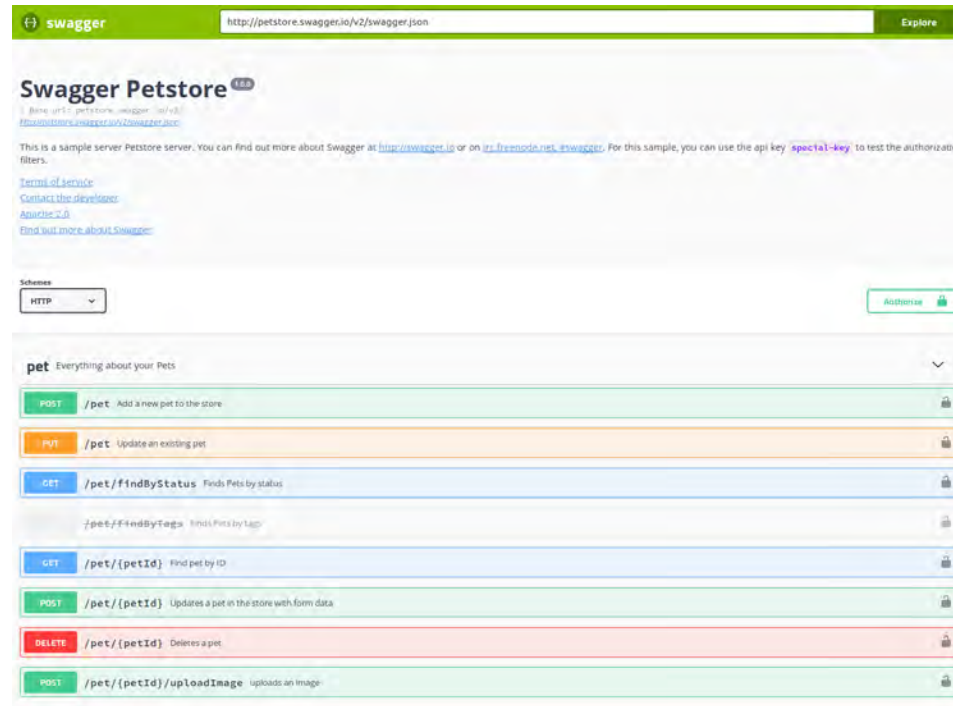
{-} swagger

http://petstore.swagger.io/v2/swagger.json

Explore

Swagger Petstore 1.0.0

[ Base url: petstore.swagger.io/v2 ]

http://petstore.swagger.io/v2/swagger.json

This is a sample server Petstore server. You can find out more about Swagger at http://swagger.io or on irc.freenode.net, #swagger. For this sample, you can use the api key special-key to test the authorizati filters.

Terms of service

Contact the developer

Apache 2.0

Find out more about Swagger

Schemes

HTTP

Authorize

pet Everything about your Pets

POST /pet Add a new pet to the store

PUT /pet Update an existing pet

GET /pet/findByStatus Finds Pets by status

/pet/findByTags Finds Pets by tags

GET /pet/{petId} Find pet by ID

POST /pet/{petId} Updates a pet in the store with form data

DELETE /pet/{petId} Deletes a pet

POST /pet/{petId}/uploadImage uploads an image